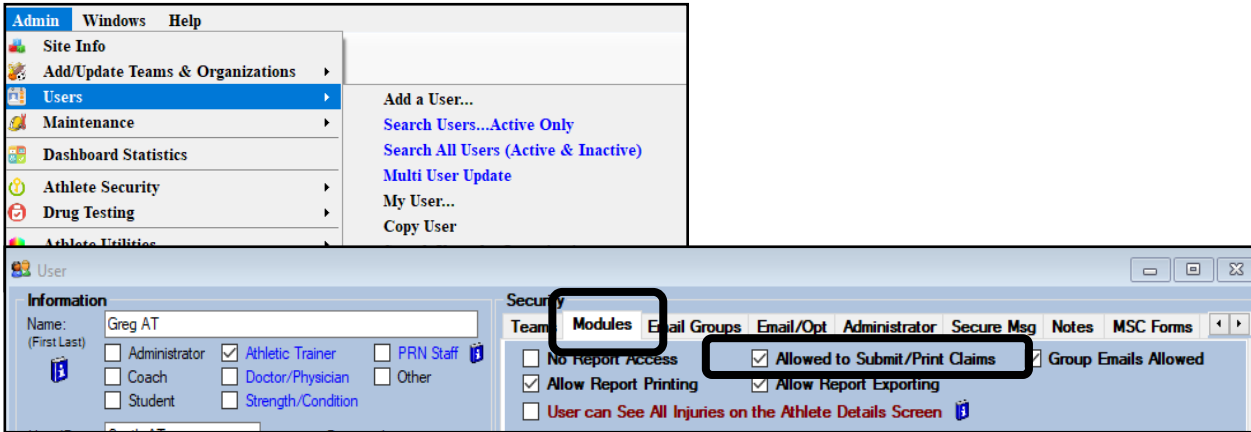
Admin Windows Help

Site Info
Add/Update Teams & Organizations
Users
Maintenance
Dashboard Statistics
Athlete Security
Drug Testing
Athlete Utilities

Add a User...
Search Users...Active Only
Search All Users (Active & Inactive)
Multi User Update
My User...
Copy User

User

Information
Name: Greg AT
(First Last)
☐ Administrator ☑ Athletic Trainer ☐ PRN Staff
☐ Coach ☐ Doctor/Physician ☐ Other
☐ Student ☐ Strength/Condition

Security
Team Modules Email Groups Email/Opt Administrator Secure Msg Notes MSC Forms
☐ No Report Access ☑ Allowed to Submit/Print Claims ☑ Group Emails Allowed
☑ Allow Report Printing ☑ Allow Report Exporting
☐ User can See All Injuries on the Athlete Details Screen